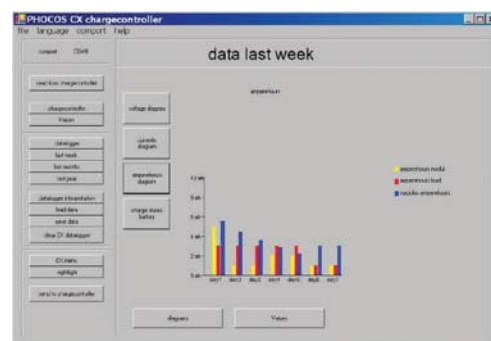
PHOCOS CX chargecontroller
file language comport help

comport COM8

read from chargecontroller

chargecontroller
Values

datalogger
last week
last months
last year

datalogger (closed/able)
load data
save data
clear CX datalogger

CX alarms
nightlight

send to chargecontroller

data last week

voltage diagram

currents diagram

amperehours diagram

charge status battery

amperehours

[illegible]

day1 day2 day3 day4 day5 day6 day7

amperehours modul
amperehours load
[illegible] amperehours

diagram

Values